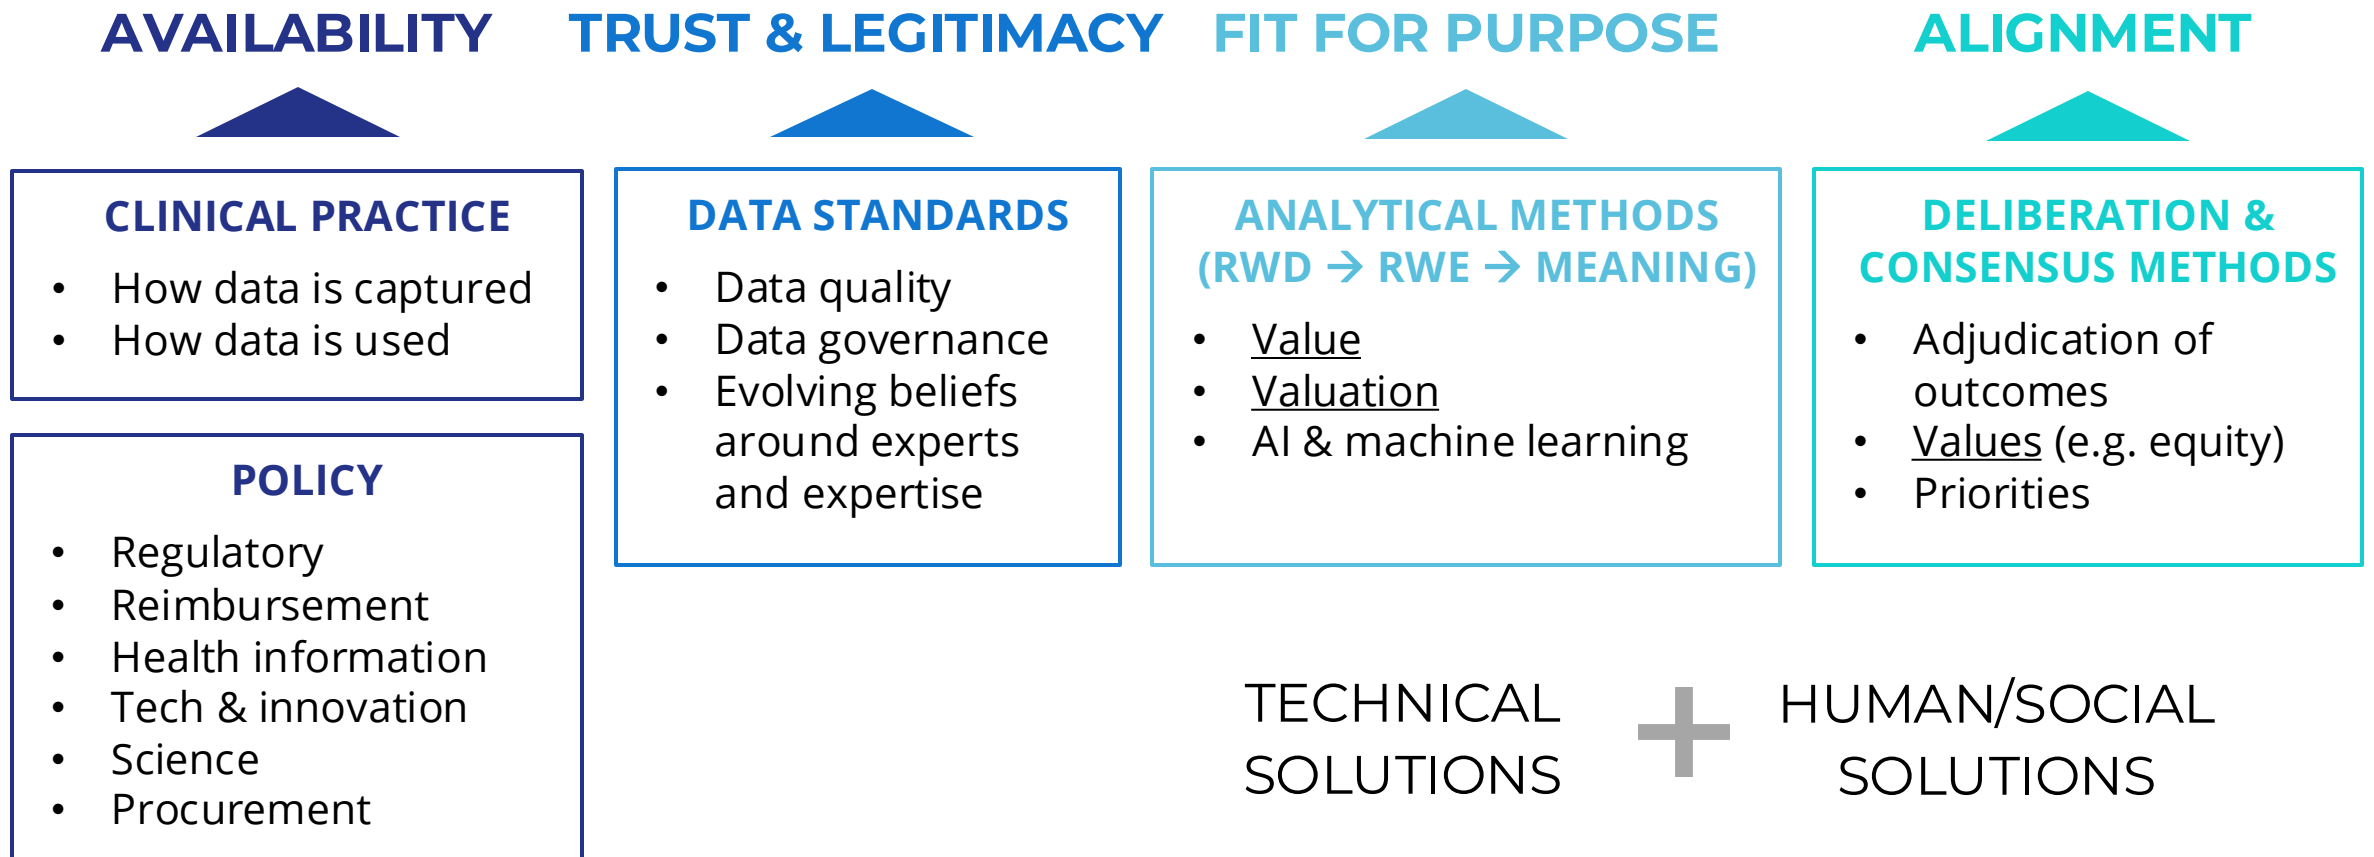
AVAILABILITY

CLINICAL PRACTICE
- How data is captured
- How data is used

POLICY
- Regulatory
- Reimbursement
- Health information
- Tech & innovation
- Science
- Procurement

TRUST & LEGITIMACY

DATA STANDARDS
- Data quality
- Data governance
- Evolving beliefs around experts and expertise

FIT FOR PURPOSE

ANALYTICAL METHODS (RWD → RWE → MEANING)
- Value
- Valuation
- AI & machine learning

ALIGNMENT

DELIBERATION & CONSENSUS METHODS
- Adjudication of outcomes
- Values (e.g. equity)
- Priorities

TECHNICAL SOLUTIONS + HUMAN/SOCIAL SOLUTIONS